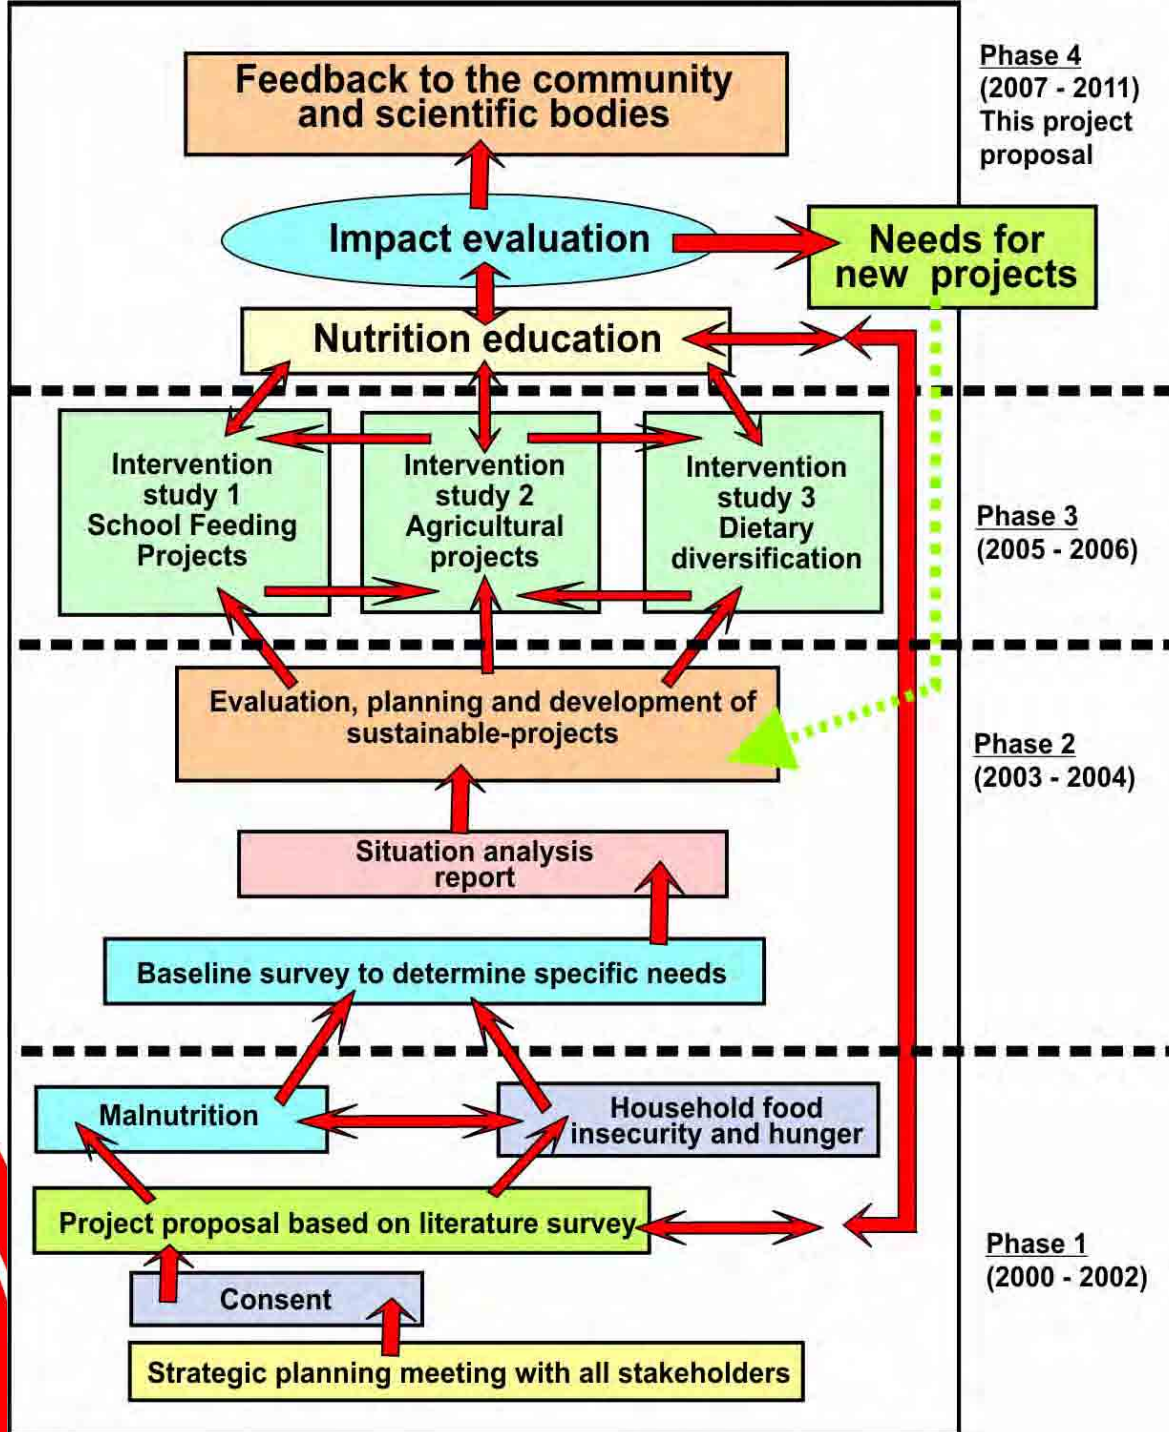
Feedback to the community and scientific bodies

Phase 4
(2007 - 2011)
This project proposal

Impact evaluation

Needs for new projects

Nutrition education

Intervention study 1
School Feeding Projects

Intervention study 2
Agricultural projects

Intervention study 3
Dietary diversification

Phase 3
(2005 - 2006)

Evaluation, planning and development of sustainable-projects

Phase 2
(2003 - 2004)

Situation analysis report

Baseline survey to determine specific needs

Malnutrition

Household food insecurity and hunger

Project proposal based on literature survey

Phase 1
(2000 - 2002)

Consent

Strategic planning meeting with all stakeholders